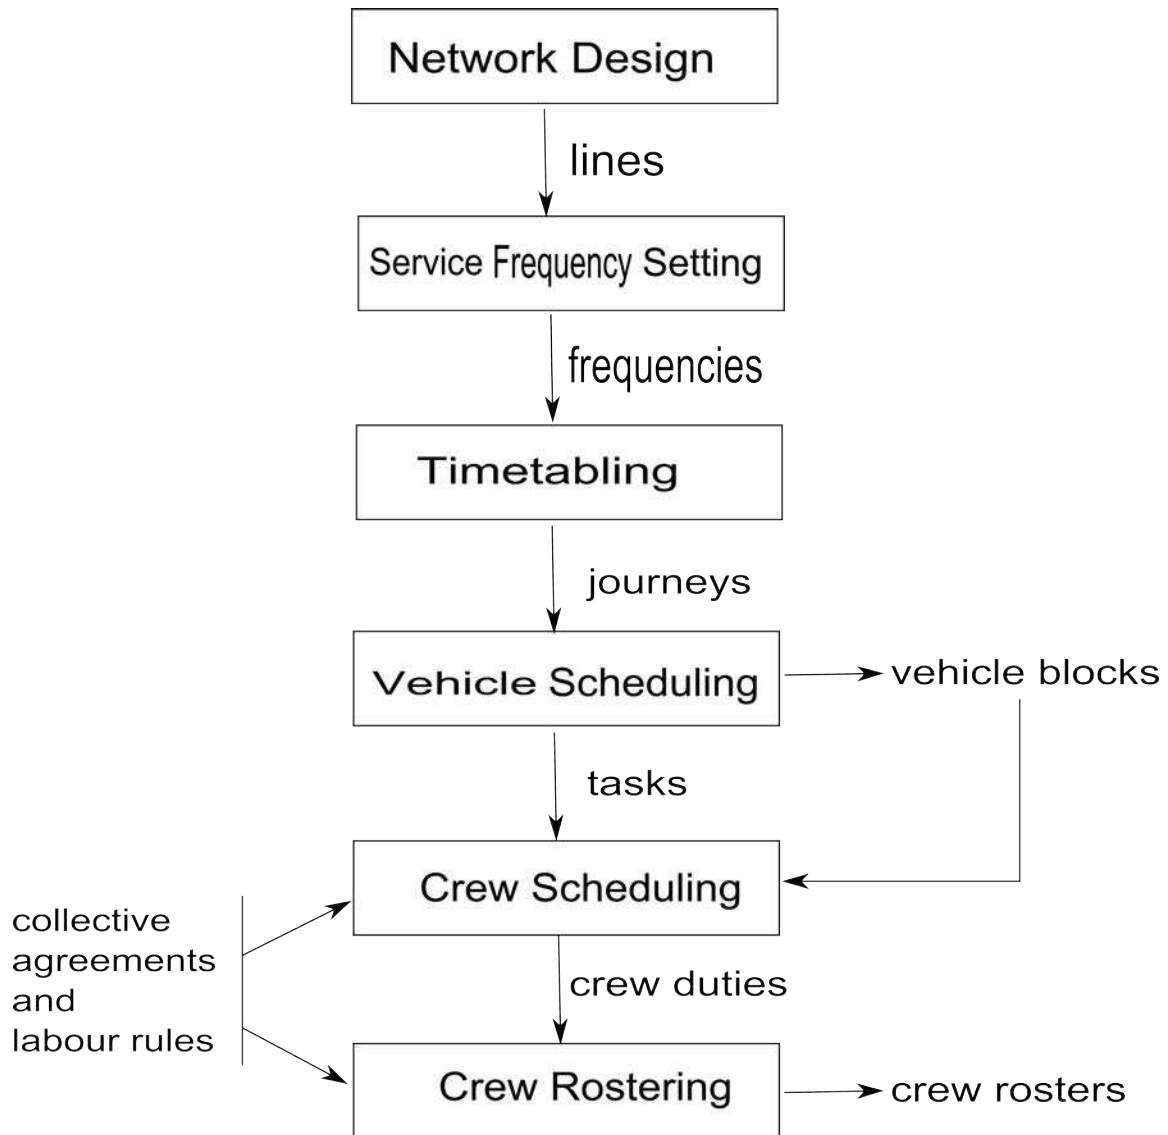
Network Design

lines

Service Frequency Setting

frequencies

Timetabling

journeys

Vehicle Scheduling

vehicle blocks

tasks

Crew Scheduling

collective agreements and labour rules

crew duties

Crew Rostering

crew rosters